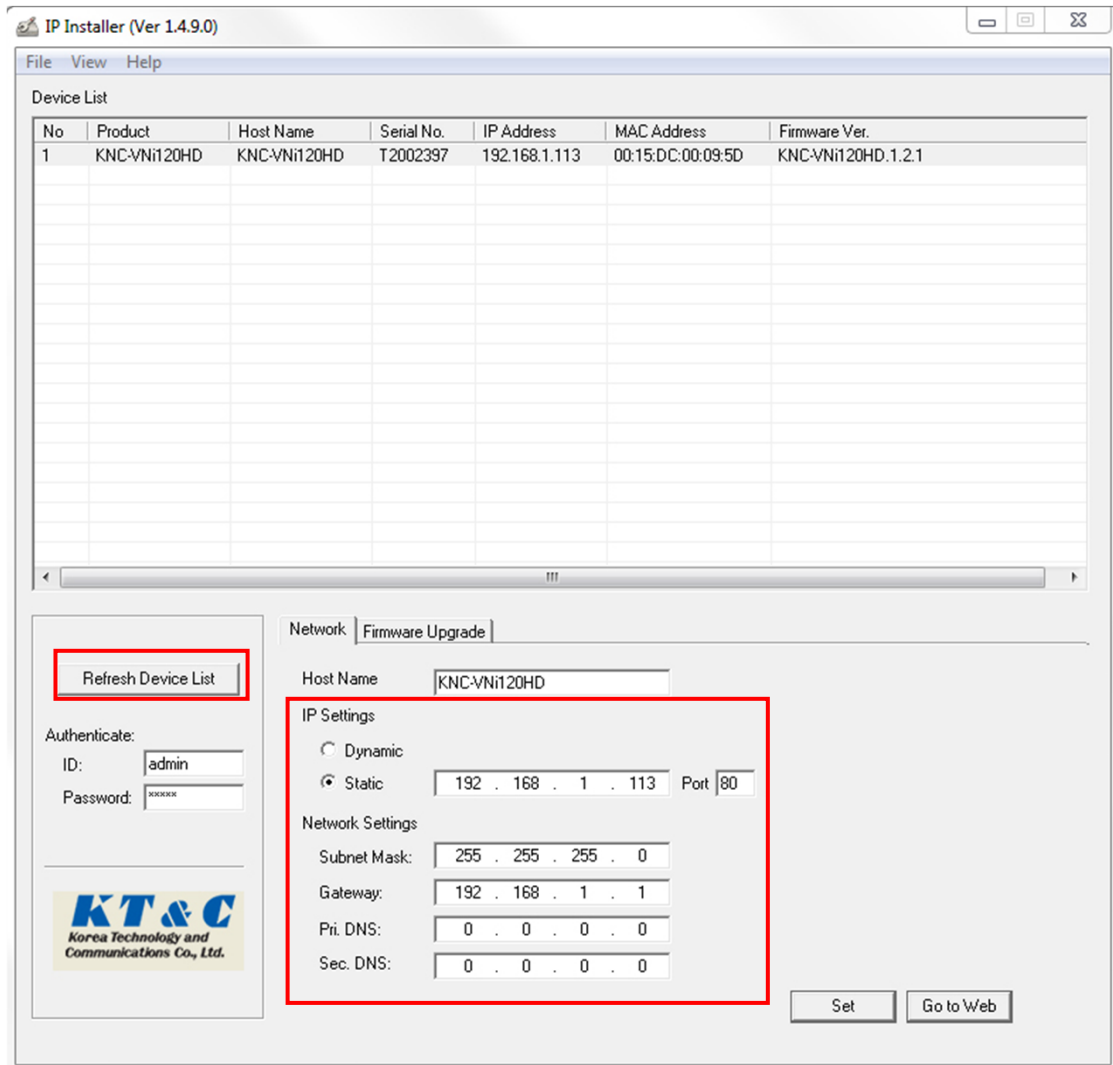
IP Installer (Ver 1.4.9.0)

File View Help

Device List

| No | Product | Host Name | Serial No. | IP Address | MAC Address | Firmware Ver. |
|---|---|---|---|---|---|---|
| 1 | KNC-VNi120HD | KNC-VNi120HD | T2002397 | 192.168.1.113 | 00:15:DC:00:09:5D | KNC-VNi120HD.1.2.1 |

Refresh Device List

Authenticate:
ID: admin
Password: *****

KT&C
Korea Technology and Communications Co., Ltd.

Network | Firmware Upgrade

Host Name KNC-VNi120HD

IP Settings
Dynamic
Static 192 . 168 . 1 . 113 Port 80

Network Settings
Subnet Mask: 255 . 255 . 255 . 0
Gateway: 192 . 168 . 1 . 1
Pri. DNS: 0 . 0 . 0 . 0
Sec. DNS: 0 . 0 . 0 . 0

Set Go to Web